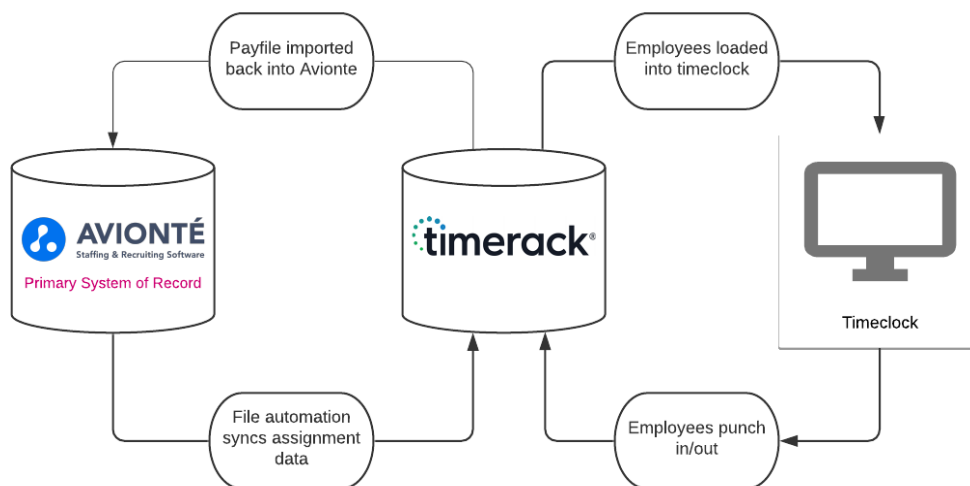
Payfile imported back into Avionte

Employees loaded into timeclock

AVIONTÉ
Staffing & Recruiting Software
Primary System of Record

timerack®

Timeclock

File automation syncs assignment data

Employees punch in/out